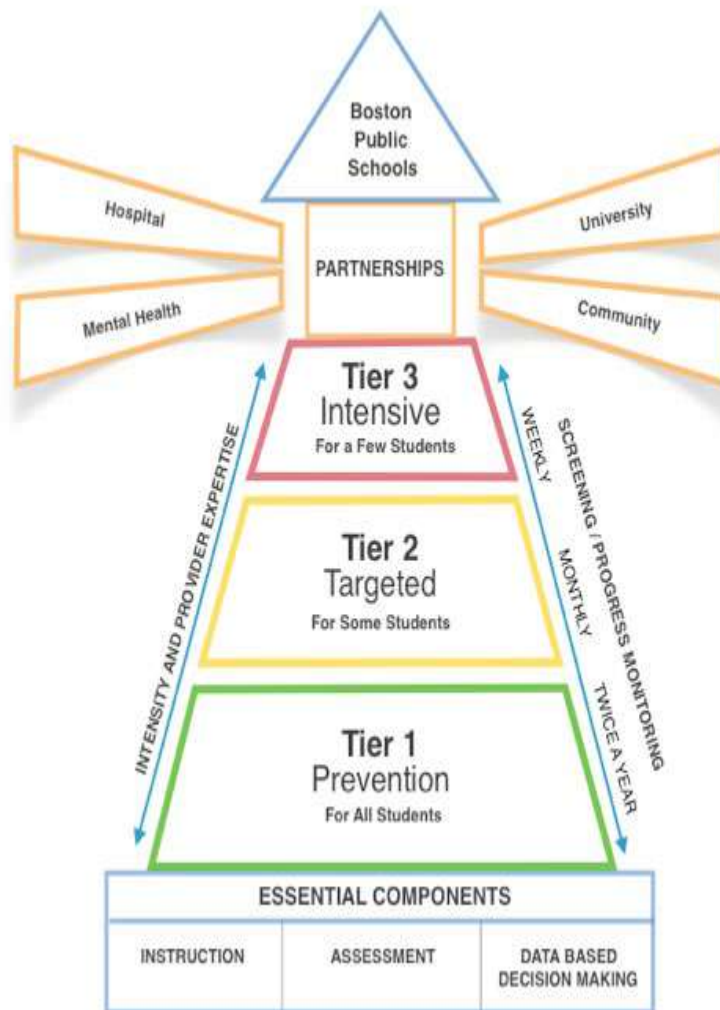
Boston Public Schools

Hospital

University

PARTNERSHIPS

Mental Health

Community

Tier 3
Intensive
For a Few Students

Tier 2
Targeted
For Some Students

Tier 1
Prevention
For All Students

INTENSITY AND PROVIDER EXPERTISE

SCREENING / PROGRESS MONITORING

WEEKLY

MONTHLY

TWICE A YEAR

ESSENTIAL COMPONENTS

| INSTRUCTION | ASSESSMENT | DATA BASED DECISION MAKING |
|---|---|---|